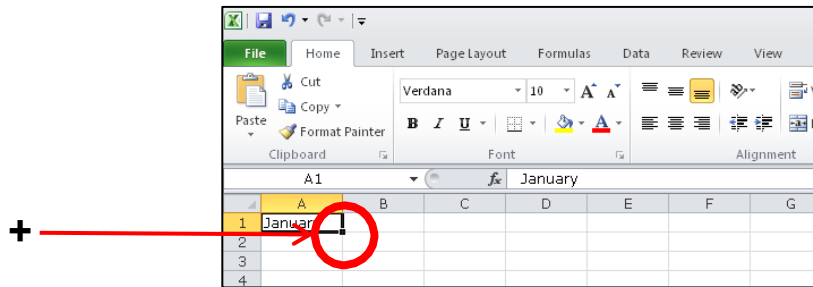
+

File | Home | Insert | Page Layout | Formulas | Data | Review | View

Cut
Copy
Paste
Format Painter
Clipboard

Verdana | 10
B I U
Font

Alignment

A1 | $f_x$ | January

| | A | B | C | D | E | F | G |
|---|---|---|---|---|---|---|---|
| 1 | January | | | | | | |
| 2 | | | | | | | |
| 3 | | | | | | | |
| 4 | | | | | | | |